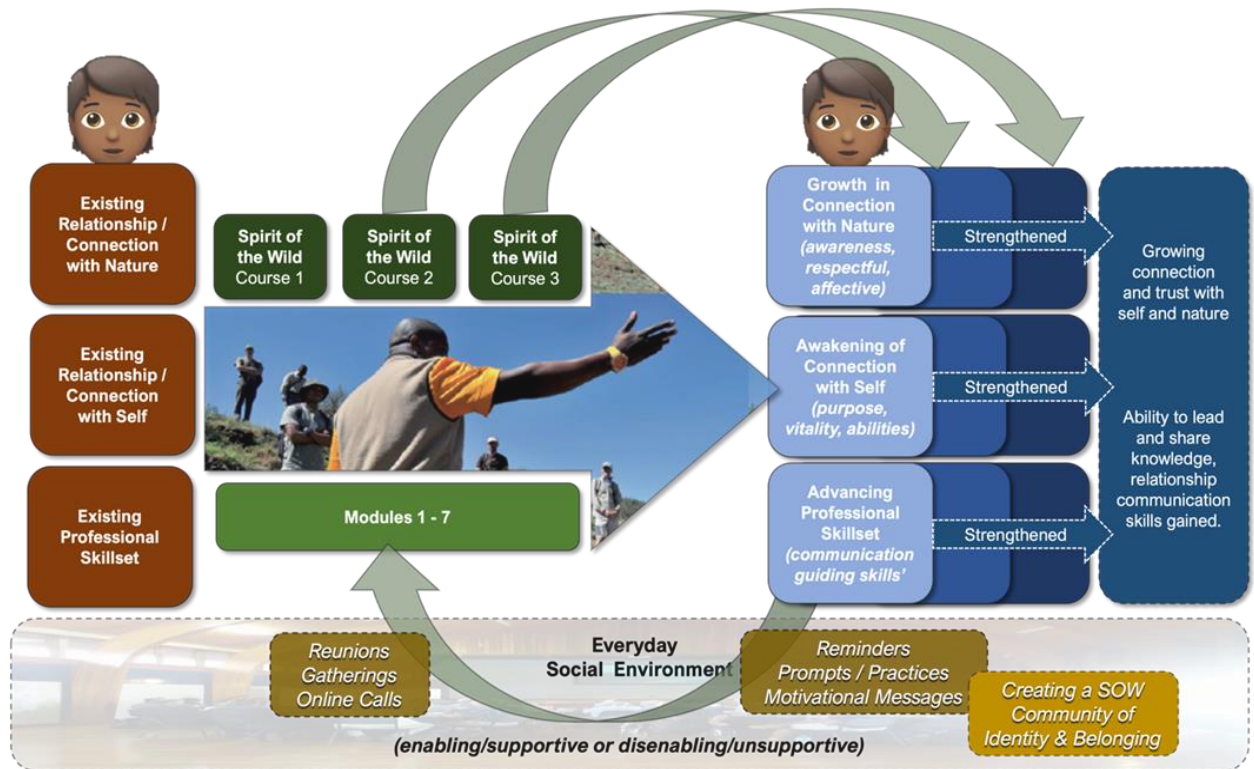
Existing Relationship / Connection with Nature

Existing Relationship / Connection with Self

Existing Professional Skillset

Spirit of the Wild Course 1

Spirit of the Wild Course 2

Spirit of the Wild Course 3

Modules 1 - 7

Growth in Connection with Nature *(awareness, respectful, affective)*

Strengthened

Awakening of Connection with Self *(purpose, vitality, abilities)*

Strengthened

Advancing Professional Skillset *(communication guiding skills'*

Strengthened

Growing connection and trust with self and nature

Ability to lead and share knowledge, relationship communication skills gained.

*Reunions Gatherings Online Calls*

Everyday Social Environment

*Reminders Prompts / Practices Motivational Messages*

*Creating a SOW Community of Identity & Belonging*

*(enabling/supportive or disenabling/unsupportive)*